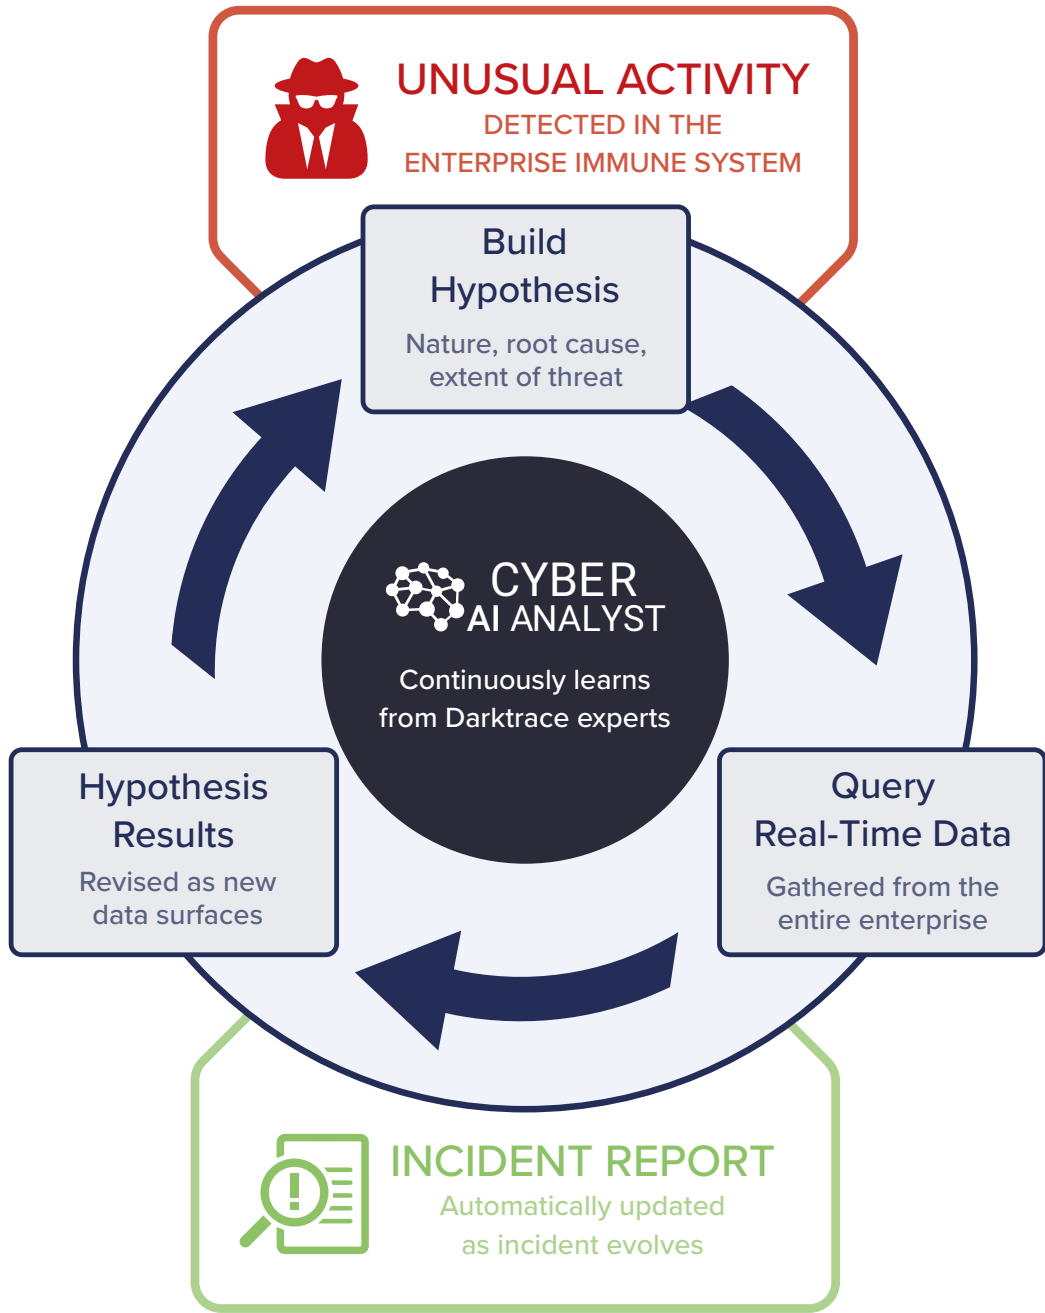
UNUSUAL ACTIVITY
DETECTED IN THE
ENTERPRISE IMMUNE SYSTEM

Build
Hypothesis
Nature, root cause, extent of threat

CYBER
AI ANALYST
Continuously learns from Darktrace experts

Hypothesis
Results
Revised as new data surfaces

Query
Real-Time Data
Gathered from the entire enterprise

INCIDENT REPORT
Automatically updated as incident evolves